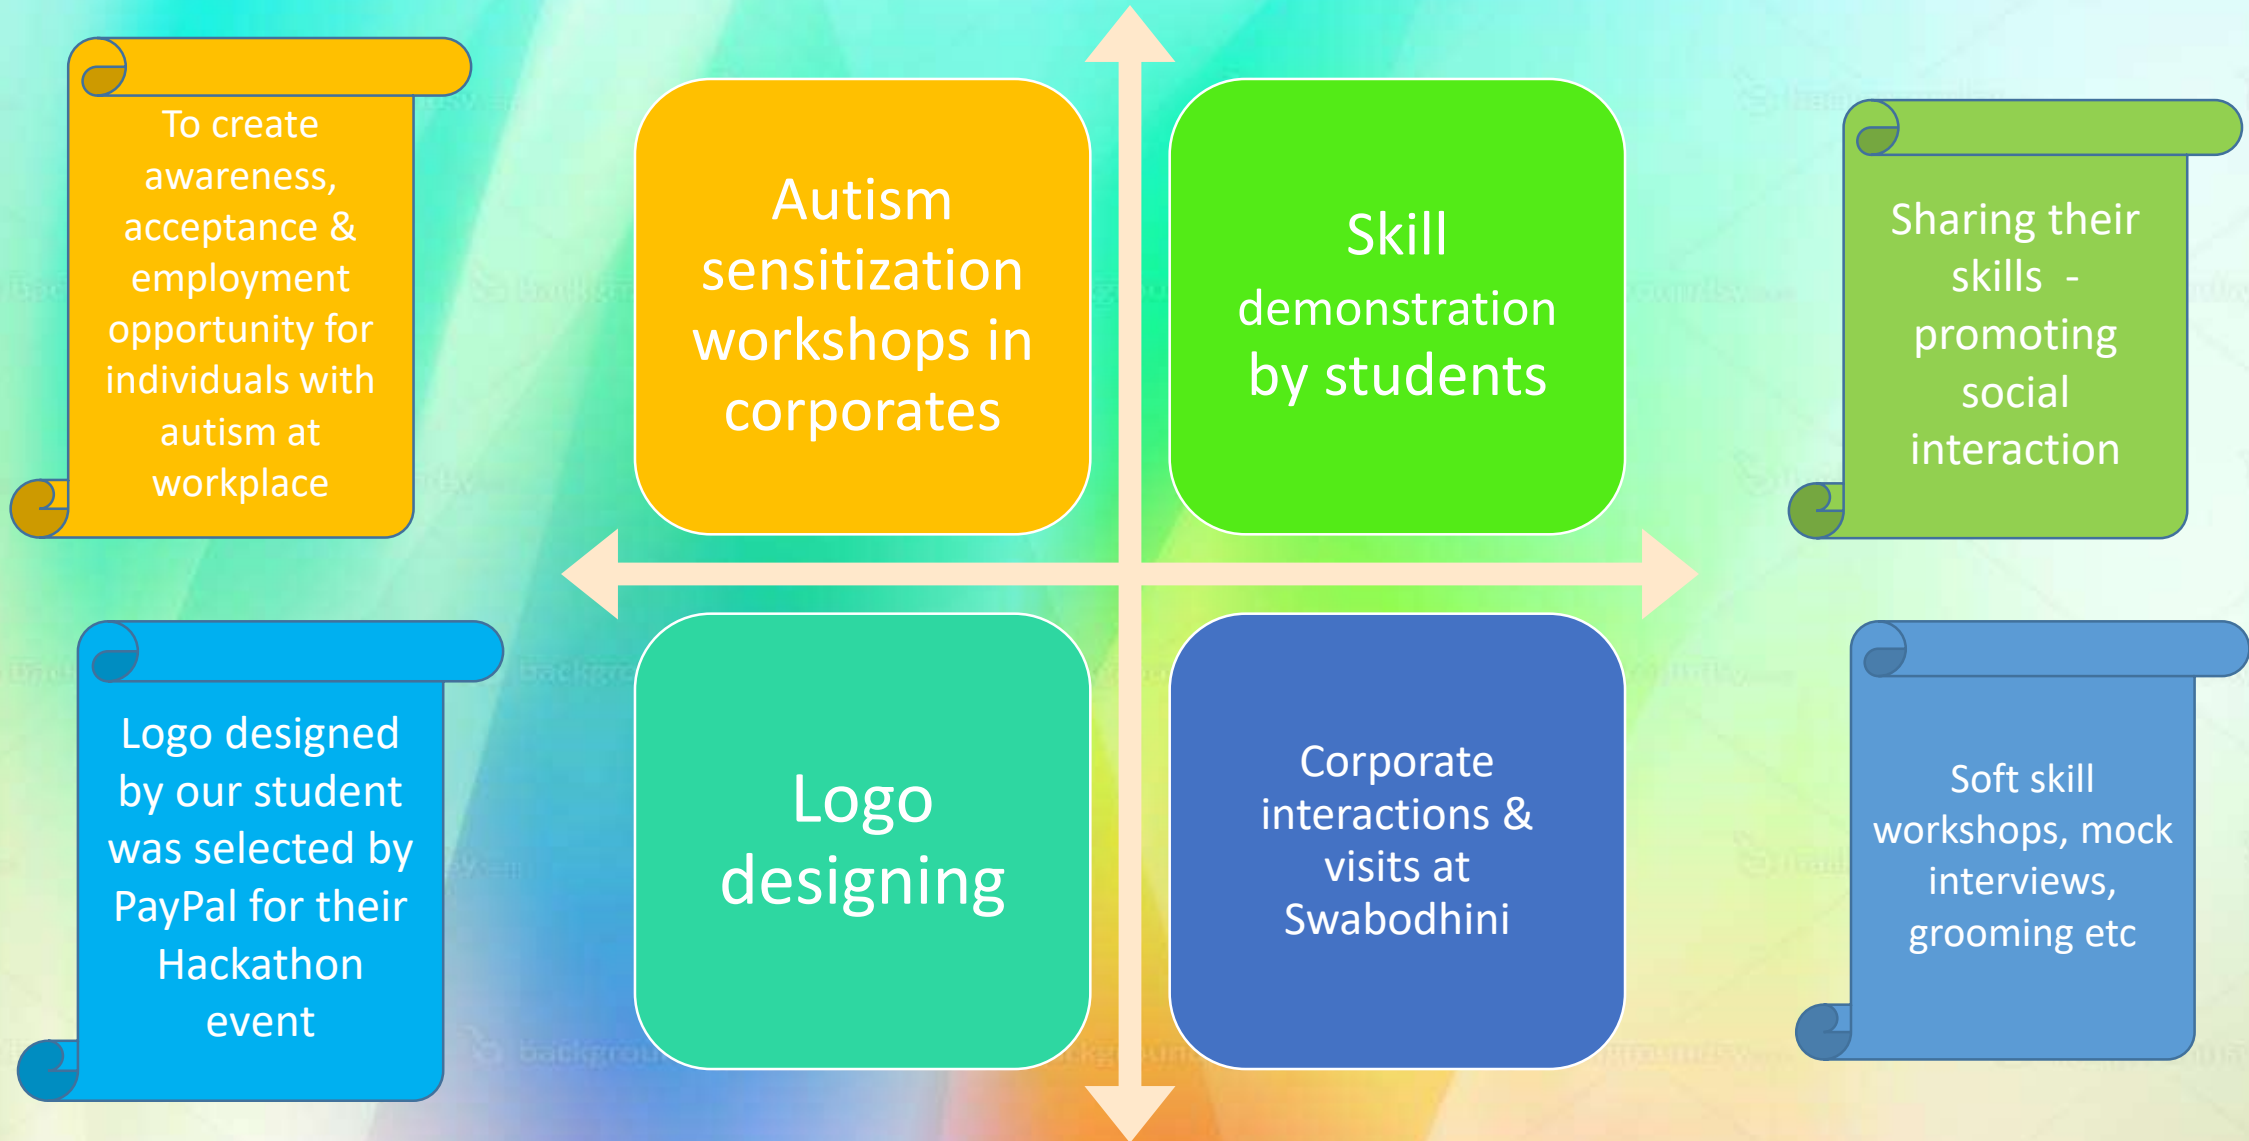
To create awareness, acceptance & employment opportunity for individuals with autism at workplace

Autism sensitization workshops in corporates

Skill demonstration by students

Sharing their skills - promoting social interaction

Logo designed by our student was selected by PayPal for their Hackathon event

Logo designing

Corporate interactions & visits at Swabodhini

Soft skill workshops, mock interviews, grooming etc